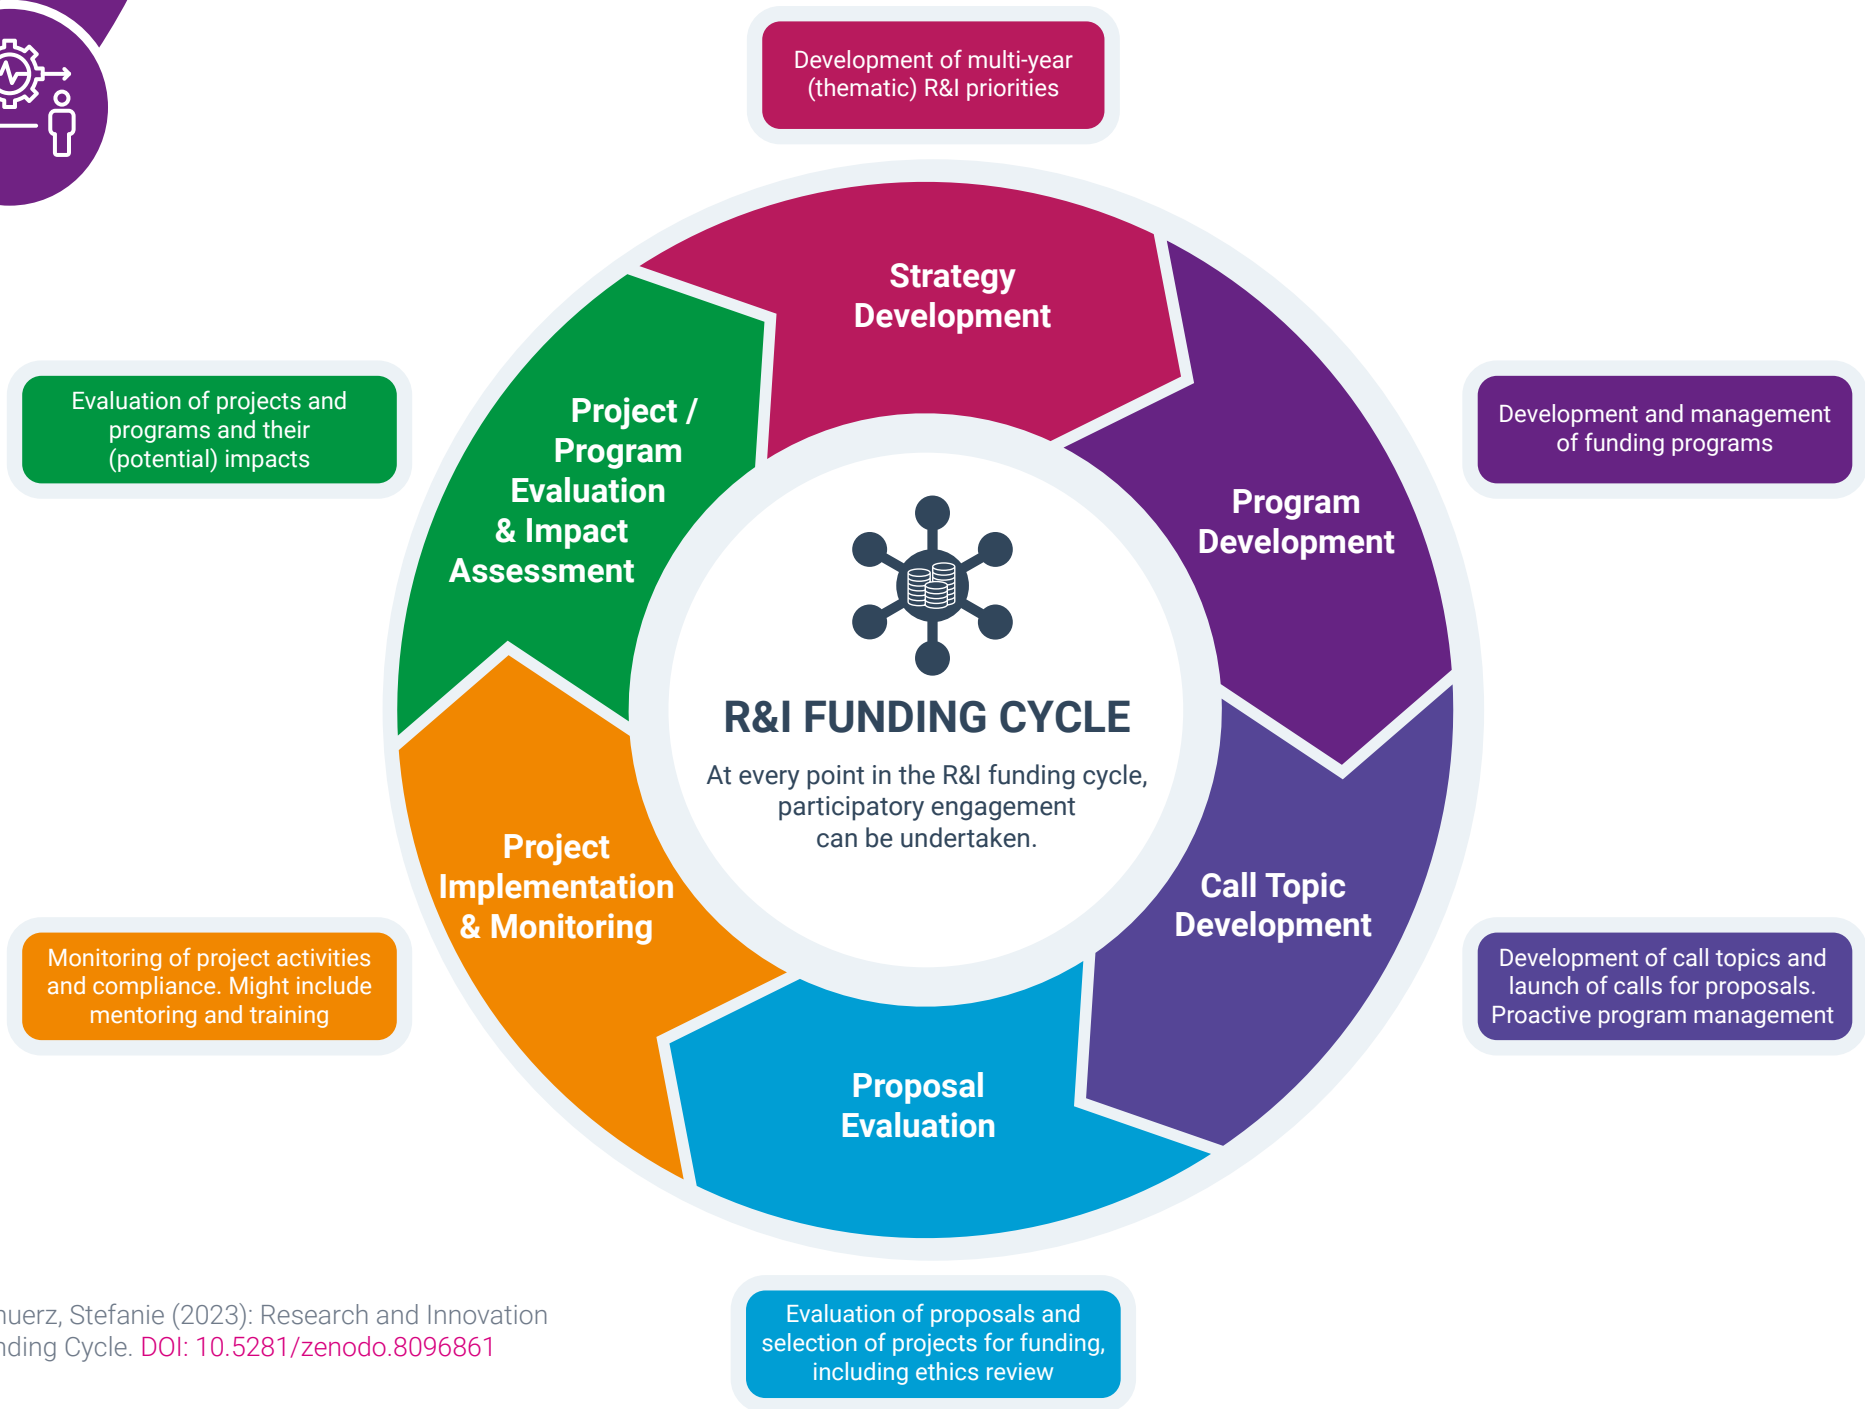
Development of multi-year (thematic) R&I priorities

Strategy Development

Evaluation of projects and programs and their (potential) impacts

Project / Program Evaluation & Impact Assessment

Development and management of funding programs

Program Development

R&I FUNDING CYCLE

At every point in the R&I funding cycle, participatory engagement can be undertaken.

Project Implementation & Monitoring

Call Topic Development

Monitoring of project activities and compliance. Might include mentoring and training

Development of call topics and launch of calls for proposals. Proactive program management

Proposal Evaluation

nuerz, Stefanie (2023): Research and Innovation nding Cycle. DOI: 10.5281/zenodo.8096861

Evaluation of proposals and selection of projects for funding, including ethics review